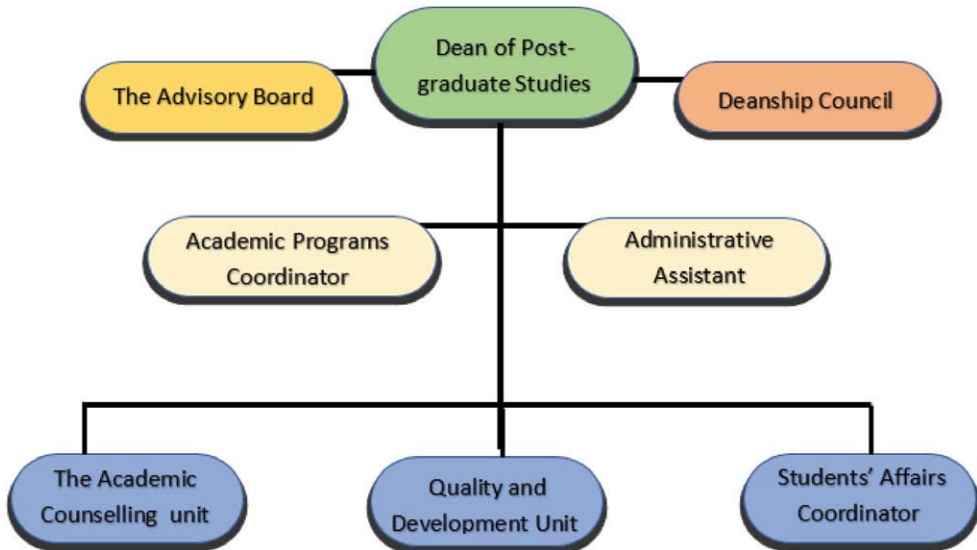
Dean of Post-graduate Studies

The Advisory Board

Deanship Council

Academic Programs Coordinator

Administrative Assistant

The Academic Counselling unit

Quality and Development Unit

Students' Affairs Coordinator